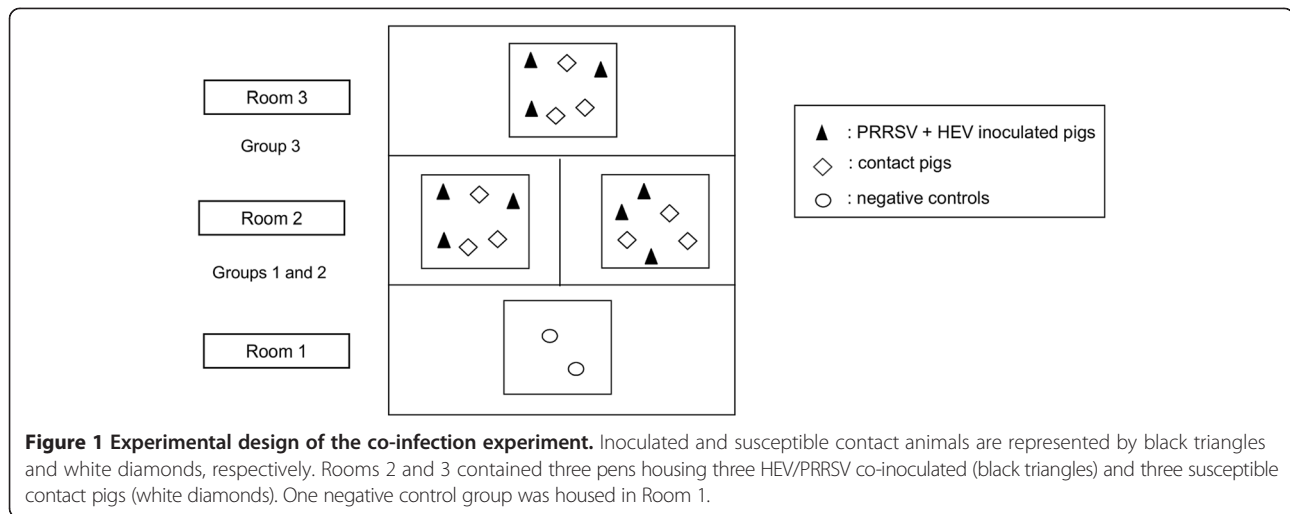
Room 3

Group 3

Room 2

Groups 1 and 2

Room 1

▲ : PRRSV + HEV inoculated pigs
◇ : contact pigs
○ : negative controls

**Figure 1 Experimental design of the co-infection experiment.** Inoculated and susceptible contact animals are represented by black triangles and white diamonds, respectively. Rooms 2 and 3 contained three pens housing three HEV/PRRSV co-inoculated (black triangles) and three susceptible contact pigs (white diamonds). One negative control group was housed in Room 1.